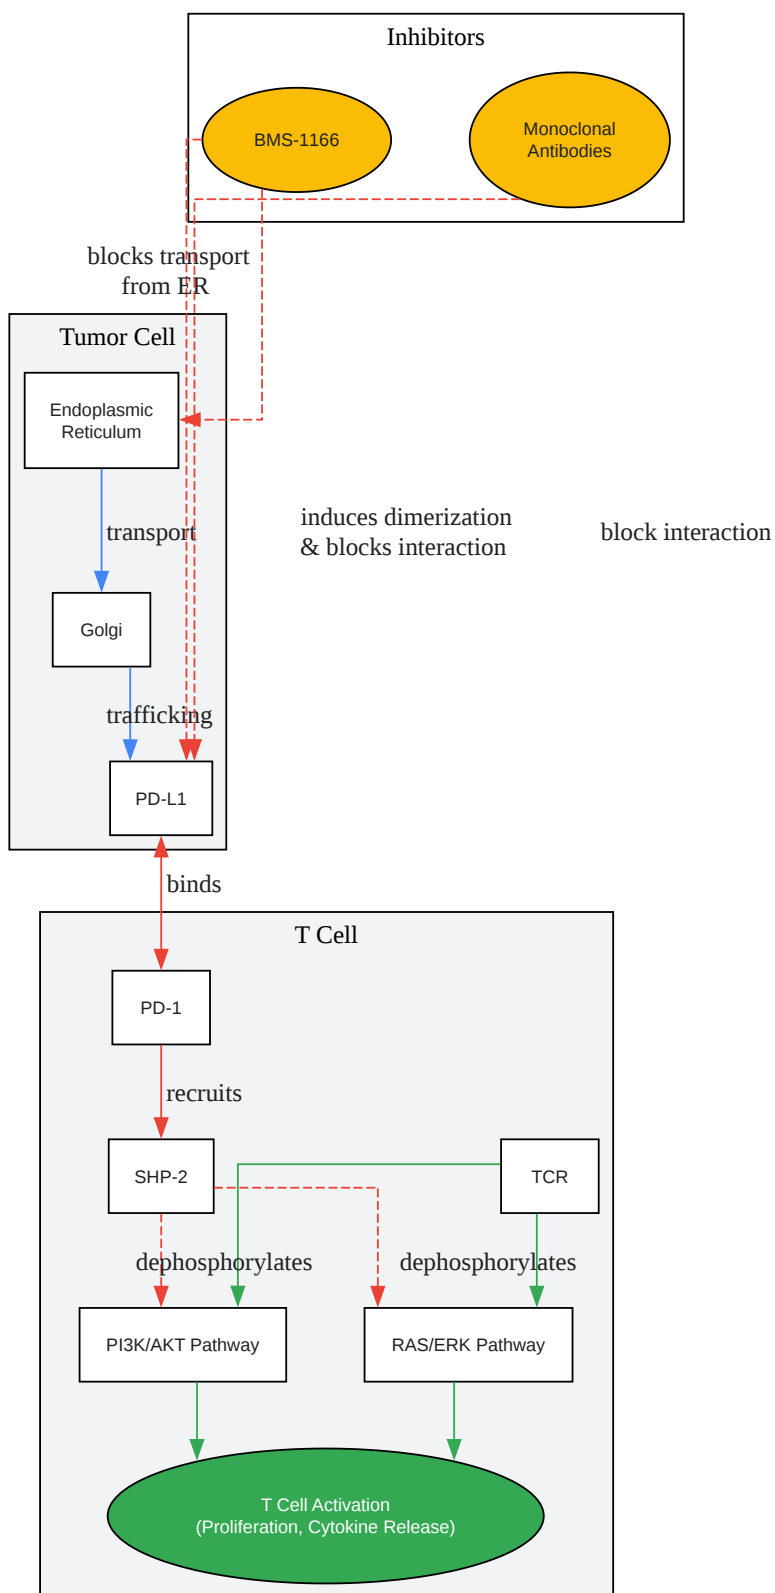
Inhibitors

BMS-1166

Monoclonal Antibodies

blocks transport from ER

Tumor Cell

Endoplasmic Reticulum

transport

induces dimerization & blocks interaction

block interaction

Golgi

trafficking

PD-L1

binds

T Cell

PD-1

recruits

SHP-2

TCR

dephosphorylates

dephosphorylates

PI3K/AKT Pathway

RAS/ERK Pathway

T Cell Activation (Proliferation, Cytokine Release)